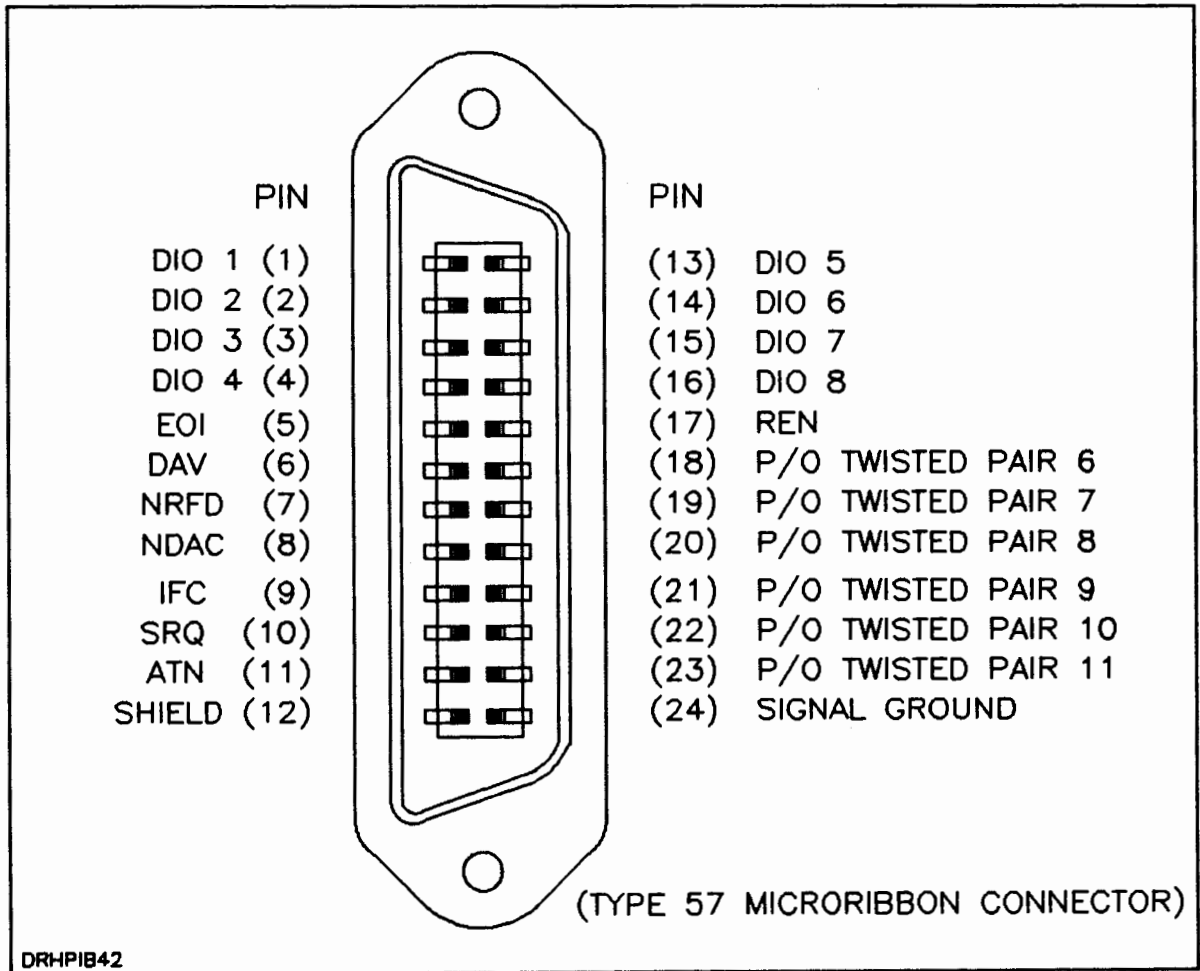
PIN

DIO 1 (1)
DIO 2 (2)
DIO 3 (3)
DIO 4 (4)
EOI (5)
DAV (6)
NRFD (7)
NDAC (8)
IFC (9)
SRQ (10)
ATN (11)
SHIELD (12)

PIN

(13) DIO 5
(14) DIO 6
(15) DIO 7
(16) DIO 8
(17) REN
(18) P/O TWISTED PAIR 6
(19) P/O TWISTED PAIR 7
(20) P/O TWISTED PAIR 8
(21) P/O TWISTED PAIR 9
(22) P/O TWISTED PAIR 10
(23) P/O TWISTED PAIR 11
(24) SIGNAL GROUND

(TYPE 57 MICRORIBBON CONNECTOR)

DRHPIB42